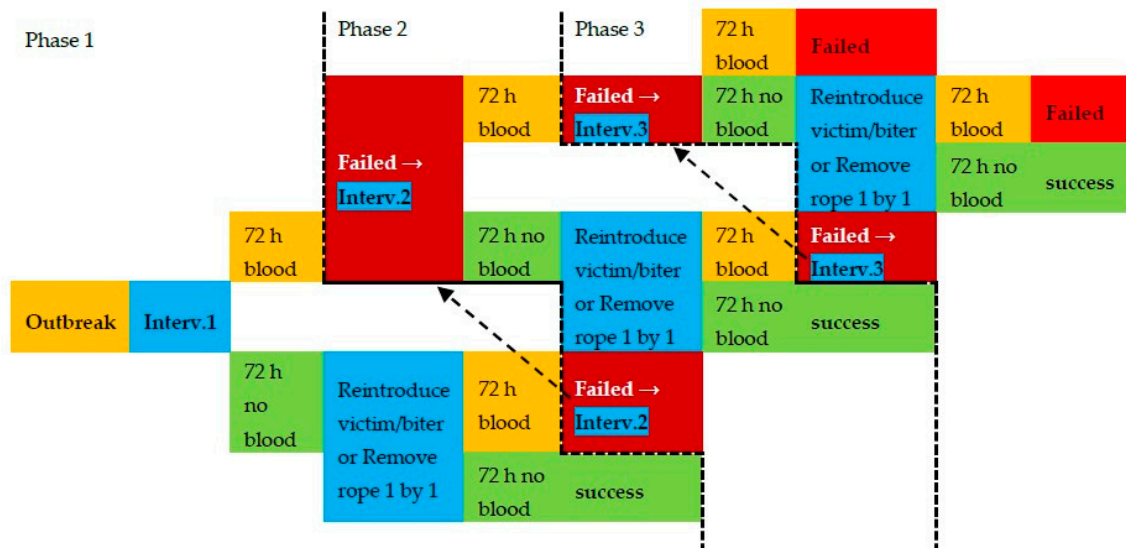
Phase 1

Phase 2

Phase 3

72 h blood

Failed

Failed → Interv.2

72 h blood

Failed → Interv.3

72 h no blood

Reintroduce victim/biter or Remove rope 1 by 1

72 h blood

Failed

72 h no blood

success

72 h blood

72 h no blood

Reintroduce victim/biter or Remove rope 1 by 1

72 h blood

Failed → Interv.3

Outbreak

Interv.1

72 h no blood

success

72 h no blood

Reintroduce victim/biter or Remove rope 1 by 1

72 h blood

Failed → Interv.2

72 h no blood

success